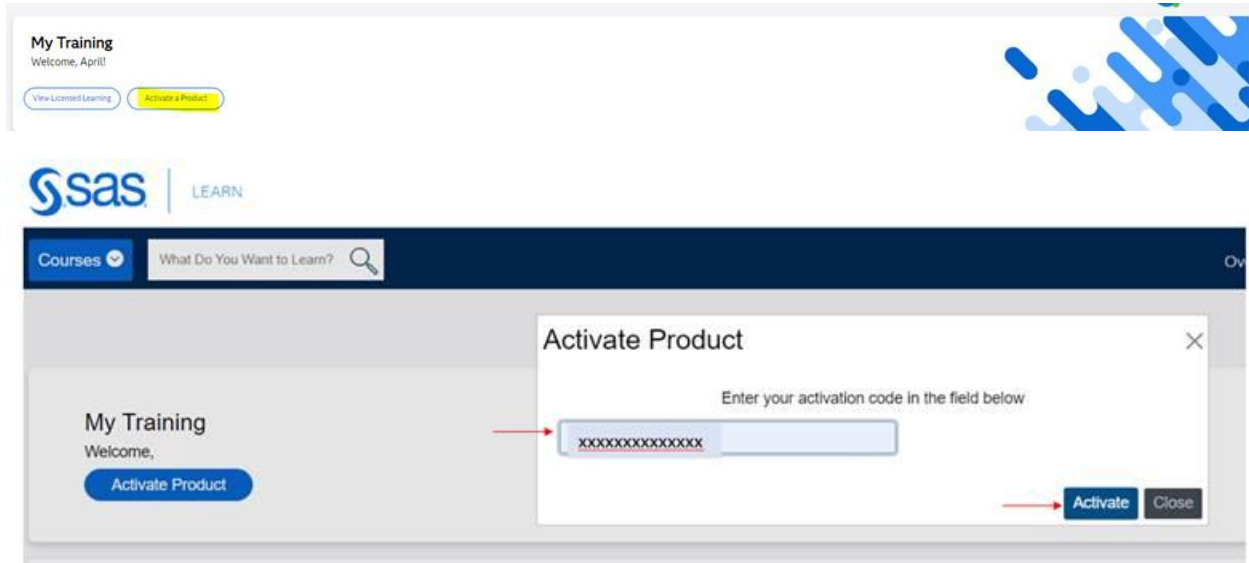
My Training
Welcome, April!

View Licensed Learning

Activate a Product

sas | LEARN

Courses

What Do You Want to Learn?

Ov

Activate Product

Enter your activation code in the field below

xxxxxxxxxxxxxx

Activate

Close

My Training
Welcome,

Activate Product